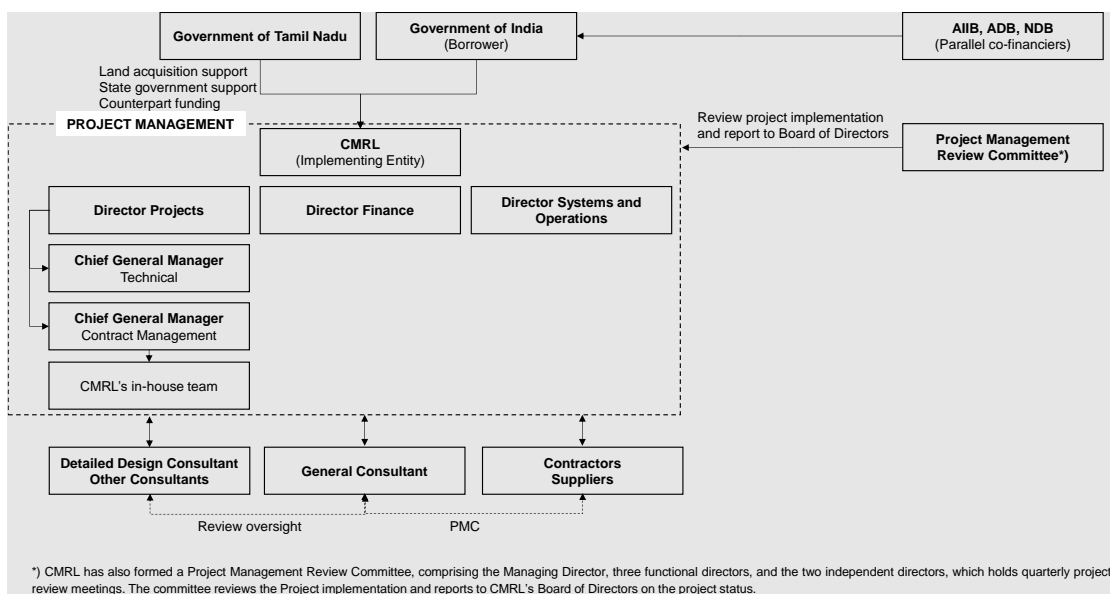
Government of Tamil Nadu

Government of India
(Borrower)

AIIB, ADB, NDB
(Parallel co-financiers)

Land acquisition support
State government support
Counterpart funding

PROJECT MANAGEMENT

CMRL
(Implementing Entity)

Review project implementation and report to Board of Directors

Project Management Review Committee*)

Director Projects

Director Finance

Director Systems and Operations

Chief General Manager
Technical

Chief General Manager
Contract Management

CMRL's in-house team

Detailed Design Consultant
Other Consultants

General Consultant

Contractors
Suppliers

Review oversight

PMC

*) CMRL has also formed a Project Management Review Committee, comprising the Managing Director, three functional directors, and the two independent directors, which holds quarterly project review meetings. The committee reviews the Project implementation and reports to CMRL's Board of Directors on the project status.